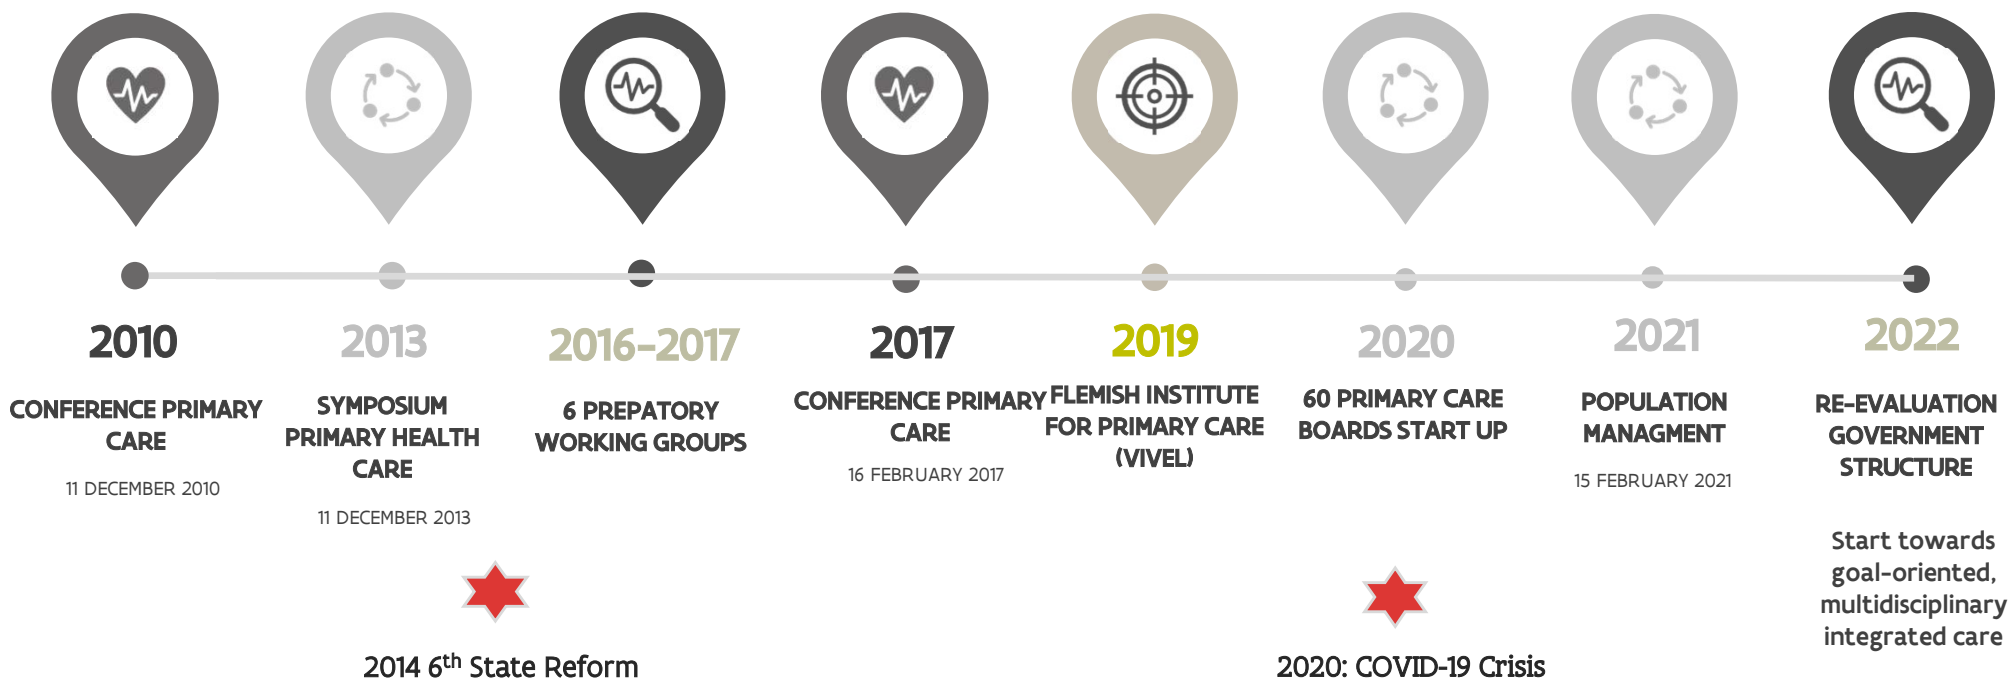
2010

CONFERENCE PRIMARY CARE

11 DECEMBER 2010

2013

SYMPOSIUM PRIMARY HEALTH CARE

11 DECEMBER 2013

2016–2017

6 PREPATORY WORKING GROUPS

2017

CONFERENCE PRIMARY CARE

16 FEBRUARY 2017

2019

FLEMISH INSTITUTE FOR PRIMARY CARE (VIVEL)

2020

60 PRIMARY CARE BOARDS START UP

2021

POPULATION MANAGMENT

15 FEBRUARY 2021

2022

RE-EVALUATION GOVERNMENT STRUCTURE

Start towards goal-oriented, multidisciplinary integrated care

2014 6$^{th}$ State Reform

2020: COVID-19 Crisis